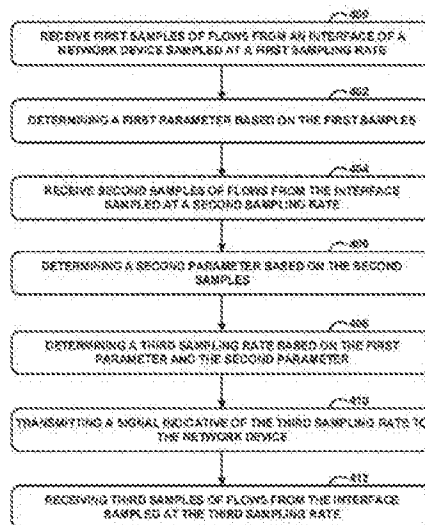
800

RECEIVE FIRST SAMPLES OF FLOWS FROM AN INTERFACE OF A NETWORK DEVICE SAMPLED AT A FIRST SAMPLING RATE

802

DETERMINING A FIRST PARAMETER BASED ON THE FIRST SAMPLES

804

RECEIVE SECOND SAMPLES OF FLOWS FROM THE INTERFACE SAMPLED AT A SECOND SAMPLING RATE

806

DETERMINING A SECOND PARAMETER BASED ON THE SECOND SAMPLES

808

DETERMINING A THIRD SAMPLING RATE BASED ON THE FIRST PARAMETER AND THE SECOND PARAMETER

810

TRANSMITTING A SIGNAL INDICATIVE OF THE THIRD SAMPLING RATE TO THE NETWORK DEVICE

812

RECEIVING THIRD SAMPLES OF FLOWS FROM THE INTERFACE SAMPLED AT THE THIRD SAMPLING RATE